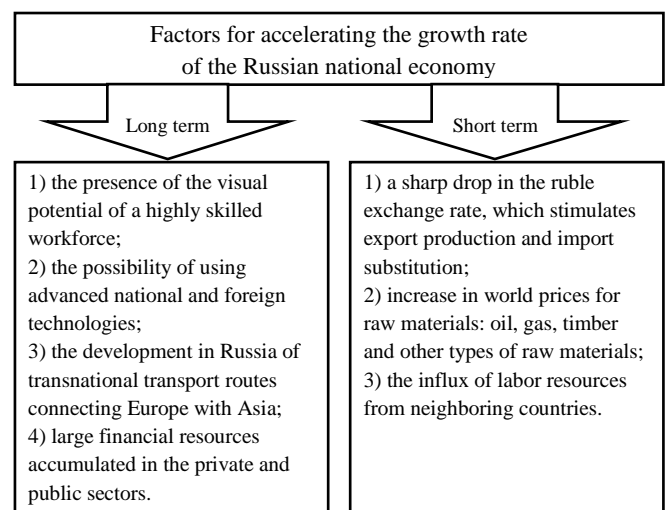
Factors for accelerating the growth rate of the Russian national economy

Long term

Short term

1) the presence of the visual potential of a highly skilled workforce;
2) the possibility of using advanced national and foreign technologies;
3) the development in Russia of transnational transport routes connecting Europe with Asia;
4) large financial resources accumulated in the private and public sectors.

1) a sharp drop in the ruble exchange rate, which stimulates export production and import substitution;
2) increase in world prices for raw materials: oil, gas, timber and other types of raw materials;
3) the influx of labor resources from neighboring countries.